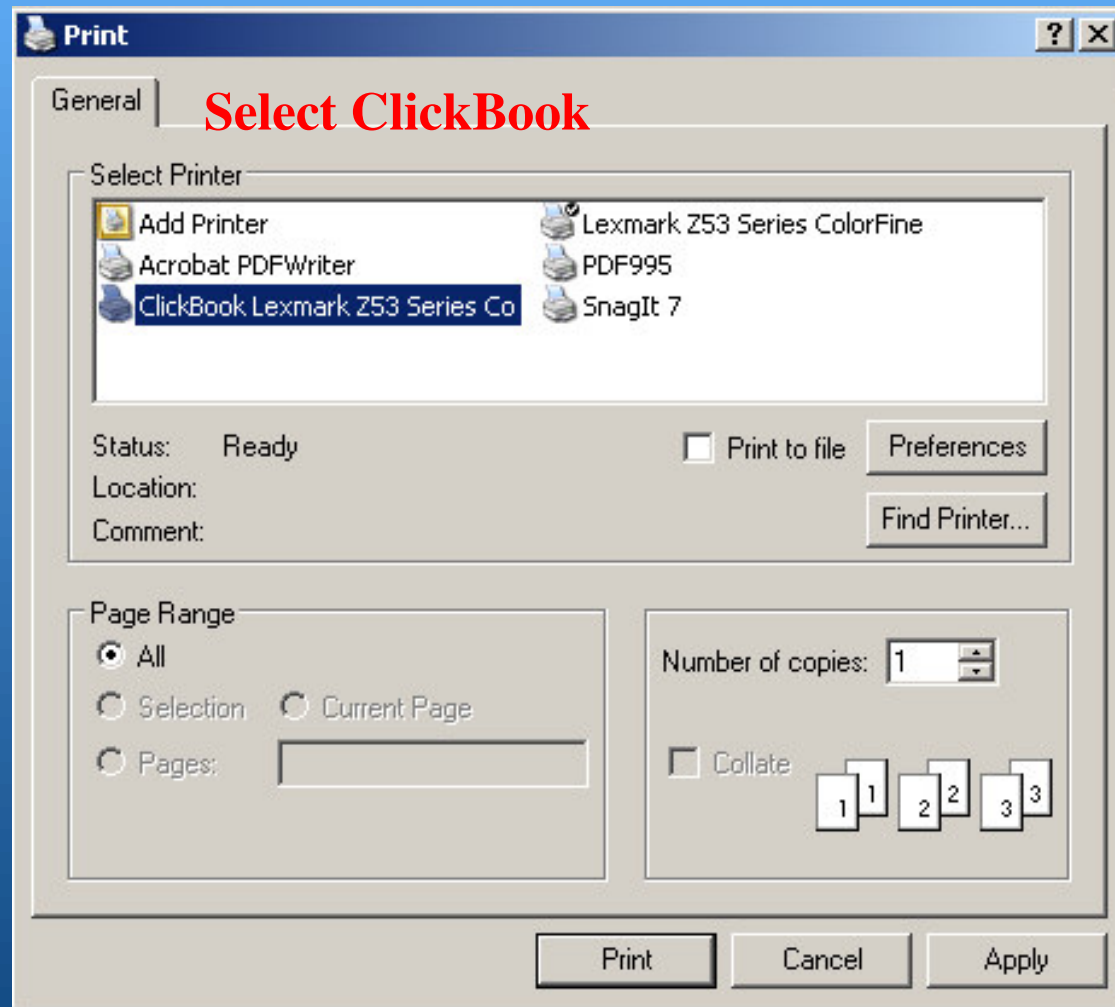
Print
? X

General
Select ClickBook

Select Printer
Add Printer
Acrobat PDFWriter
ClickBook Lexmark Z53 Series Co
Lexmark Z53 Series ColorFine
PDF995
SnagIt 7

Status: Ready
Location:
Comment:
Print to file
Preferences
Find Printer...

Page Range
All
Selection
Current Page
Pages:

Number of copies: 1
Collate
1 1 2 2 3 3

Print
Cancel
Apply